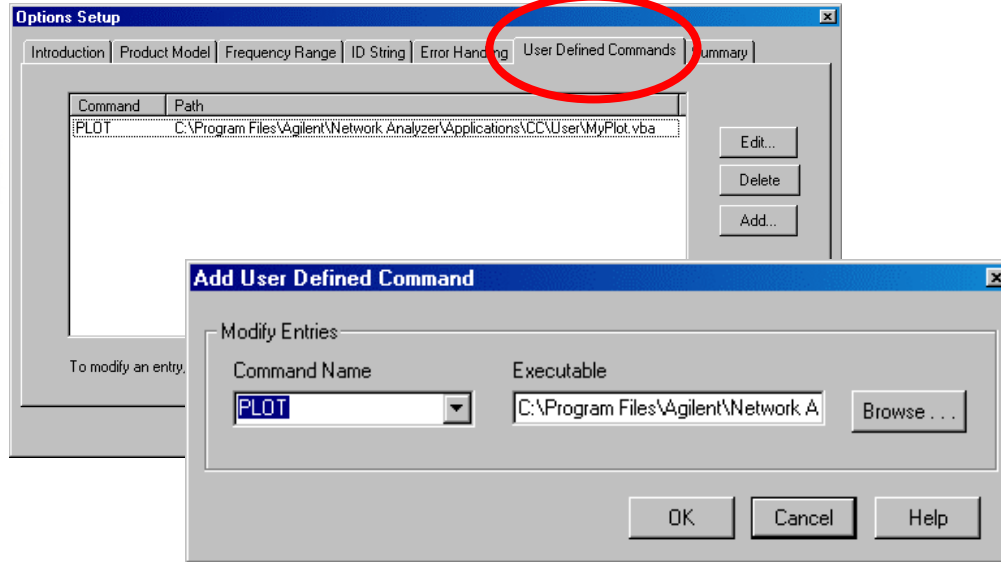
Options Setup

Introduction | Product Model | Frequency Range | ID String | Error Handling | User Defined Commands | Summary

| Command | Path |
|---|---|
| PLOT | C:\Program Files\Agilent\Network Analyzer\Applications\CC\User\MyPlot.vba |

Edit...

Delete

Add...

To modify an entry,

Add User Defined Command

Modify Entries

Command Name

PLOT

Executable

C:\Program Files\Agilent\Network A

Browse . . .

OK

Cancel

Help